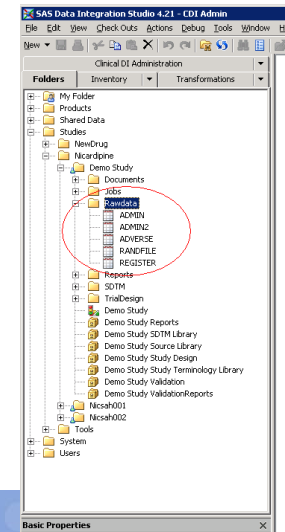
SAS Data Integration Studio 4.21 - CDI Admin

File Edit View Check Outs Actions Debug Tools Window H

New

Clinical DI Administration

Folders | Inventory | Transformations

My Folder
Products
Shared Data
Studies
NewDrug
Nicardipine
Demo Study
Documents
Jobs
Rawdata
ADMIN
ADMIN2
ADVERSE
RANDFILE
REGISTER
Reports
SDTM
TrialDesign
Demo Study
Demo Study Reports
Demo Study SDTM Library
Demo Study Source Library
Demo Study Study Design
Demo Study Study Terminology Library
Demo Study Validation
Demo Study ValidationReports
Nicsah001
Nicsah002
Tools
System
Users

Basic Properties